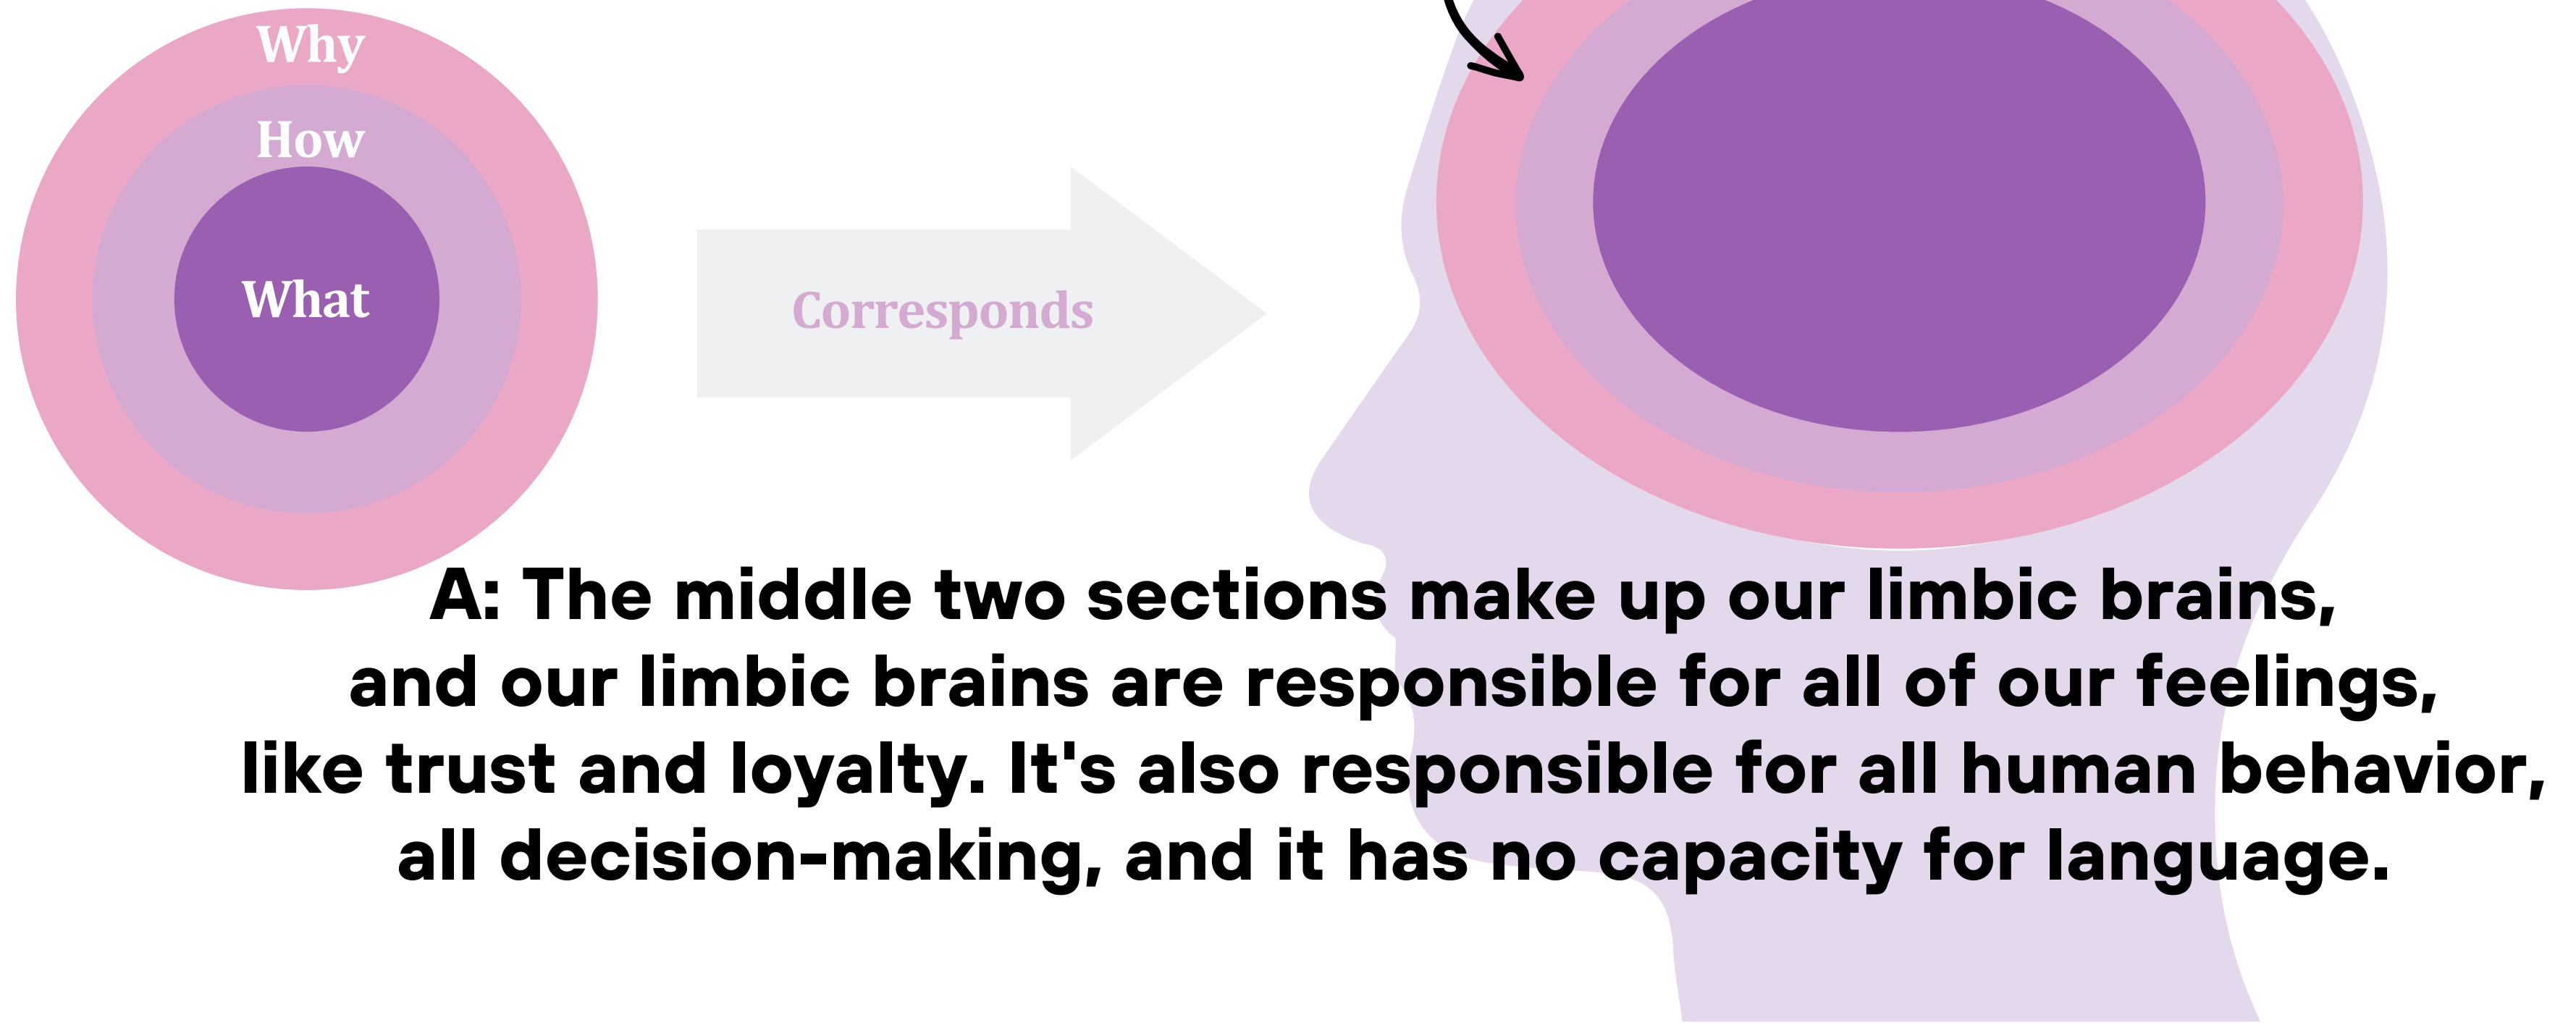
Why
How
What

Corresponds

A: The middle two sections make up our limbic brains, and our limbic brains are responsible for all of our feelings, like trust and loyalty. It's also responsible for all human behavior, all decision-making, and it has no capacity for language.